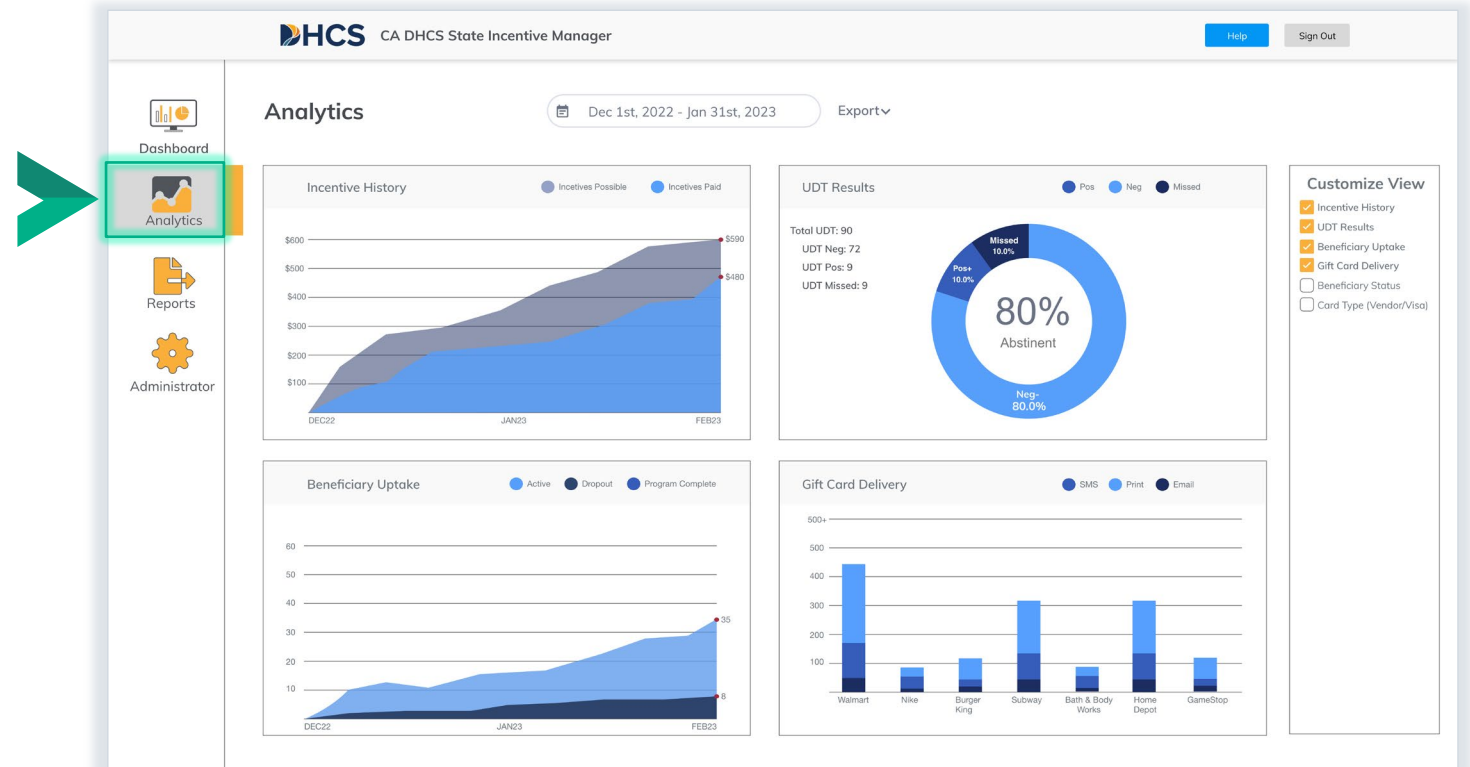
DHCS CA DHCS State Incentive Manager

Help

Sign Out

Dashboard

Analytics

Reports

Administrator

Analytics

Dec 1st, 2022 - Jan 31st, 2023

Export

Incentive History

Incetives Possible

Incetives Paid

$600
$500
$400
$300
$200
$100

$590
$480

DEC22
JAN23
FEB23

UDT Results

Pos
Neg
Missed

Total UDT: 90
UDT Neg: 72
UDT Pos: 9
UDT Missed: 9

Missed 10.0%
Pos+ 10.0%

80%
Abstinent

Neg- 80.0%

Customize View

Incentive History
UDT Results
Beneficiary Uptake
Gift Card Delivery
Beneficiary Status
Card Type (Vendor/Visa)

Beneficiary Uptake

Active
Dropout
Program Complete

60
50
40
30
20
10

35
8

DEC22
JAN23
FEB23

Gift Card Delivery

SMS
Print
Email

500+
500
400
300
200
100

Walmart
Nike
Burger King
Subway
Bath & Body Works
Home Depot
GameStop